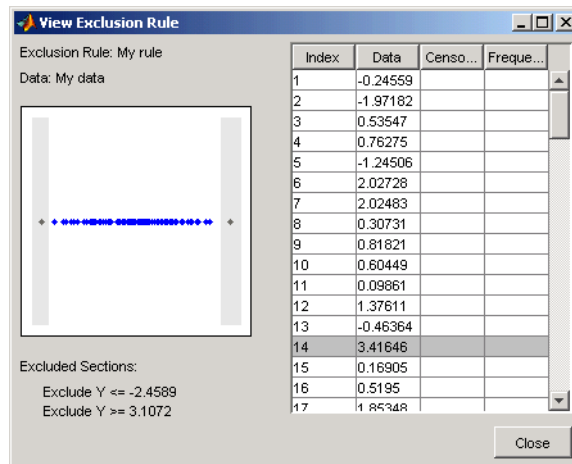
View Exclusion Rule

Exclusion Rule: My rule

Data: My data

Excluded Sections:

Exclude Y <= -2.4589

Exclude Y >= 3.1072

| Index | Data | Censo... | Freque... |
|---|---|---|---|
| 1 | -0.24559 | | |
| 2 | -1.97182 | | |
| 3 | 0.53547 | | |
| 4 | 0.76275 | | |
| 5 | -1.24506 | | |
| 6 | 2.02728 | | |
| 7 | 2.02483 | | |
| 8 | 0.30731 | | |
| 9 | 0.81821 | | |
| 10 | 0.60449 | | |
| 11 | 0.09861 | | |
| 12 | 1.37611 | | |
| 13 | -0.46364 | | |
| 14 | 3.41646 | | |
| 15 | 0.16905 | | |
| 16 | 0.5195 | | |
| 17 | 1.85348 | | |

Close